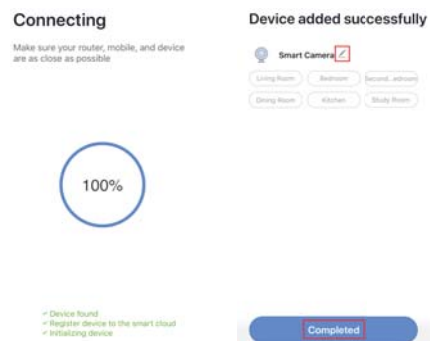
Connecting

Make sure your router, mobile, and device are as close as possible

100%

✓ Device found
✓ Register device to the smart cloud
✓ Initializing device

Device added successfully

Smart Camera

Living Room
Bedroom
Second...edroom
Dining Room
Kitchen
Study Room

Completed